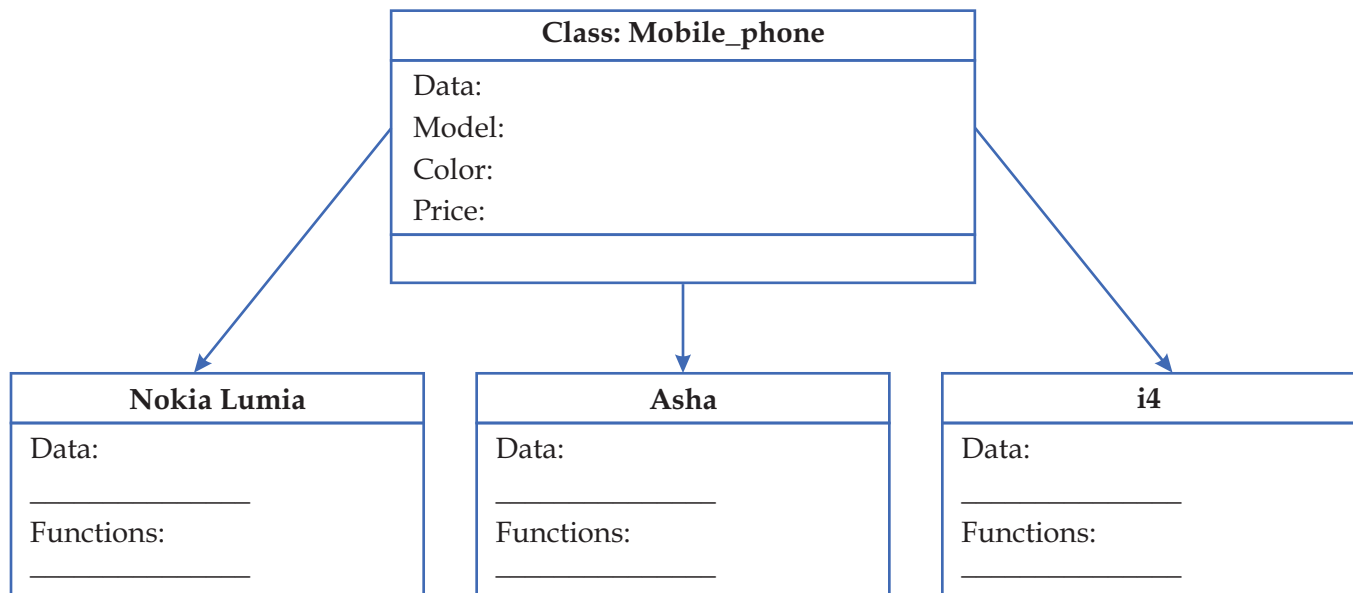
Class: Mobile_phone

Data:
Model:
Color:
Price:

Nokia Lumia

Data:
________________
Functions:
________________

Asha

Data:
________________
Functions:
________________

i4

Data:
________________
Functions:
________________